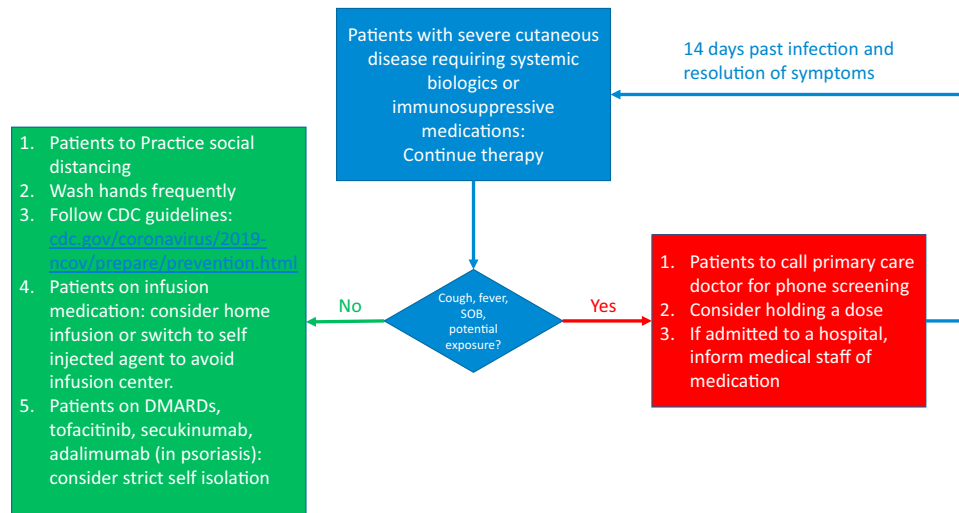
Patients with severe cutaneous disease requiring systemic biologics or immunosuppressive medications:
Continue therapy

14 days past infection and resolution of symptoms

1. Patients to Practice social distancing
2. Wash hands frequently
3. Follow CDC guidelines: cdc.gov/coronavirus/2019-ncov/prepare/prevention.html
4. Patients on infusion medication: consider home infusion or switch to self injected agent to avoid infusion center.
5. Patients on DMARDs, tofacitinib, secukinumab, adalimumab (in psoriasis): consider strict self isolation

No

Cough, fever, SOB, potential exposure?

Yes

1. Patients to call primary care doctor for phone screening
2. Consider holding a dose
3. If admitted to a hospital, inform medical staff of medication